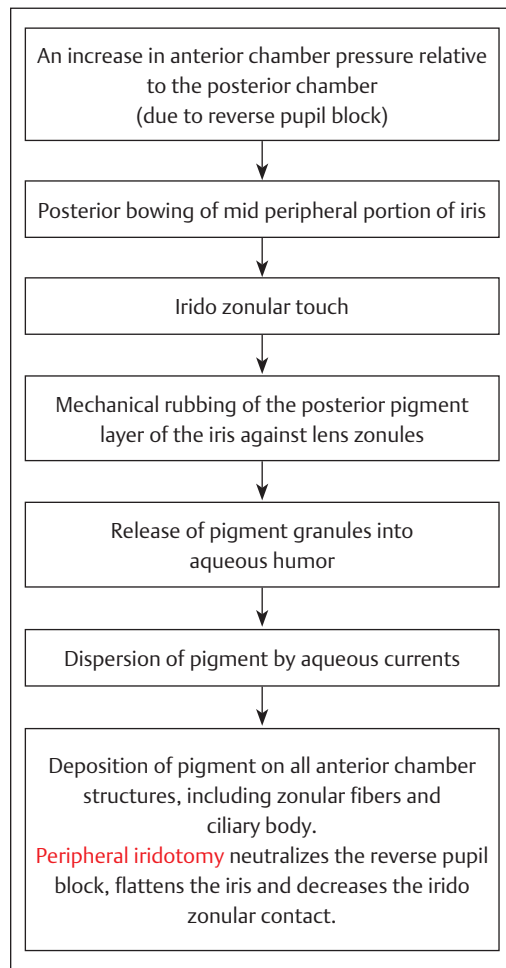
An increase in anterior chamber pressure relative to the posterior chamber (due to reverse pupil block)

Posterior bowing of mid peripheral portion of iris

Irido zonular touch

Mechanical rubbing of the posterior pigment layer of the iris against lens zonules

Release of pigment granules into aqueous humor

Dispersion of pigment by aqueous currents

Deposition of pigment on all anterior chamber structures, including zonular fibers and ciliary body.
Peripheral iridotomy neutralizes the reverse pupil block, flattens the iris and decreases the irido zonular contact.